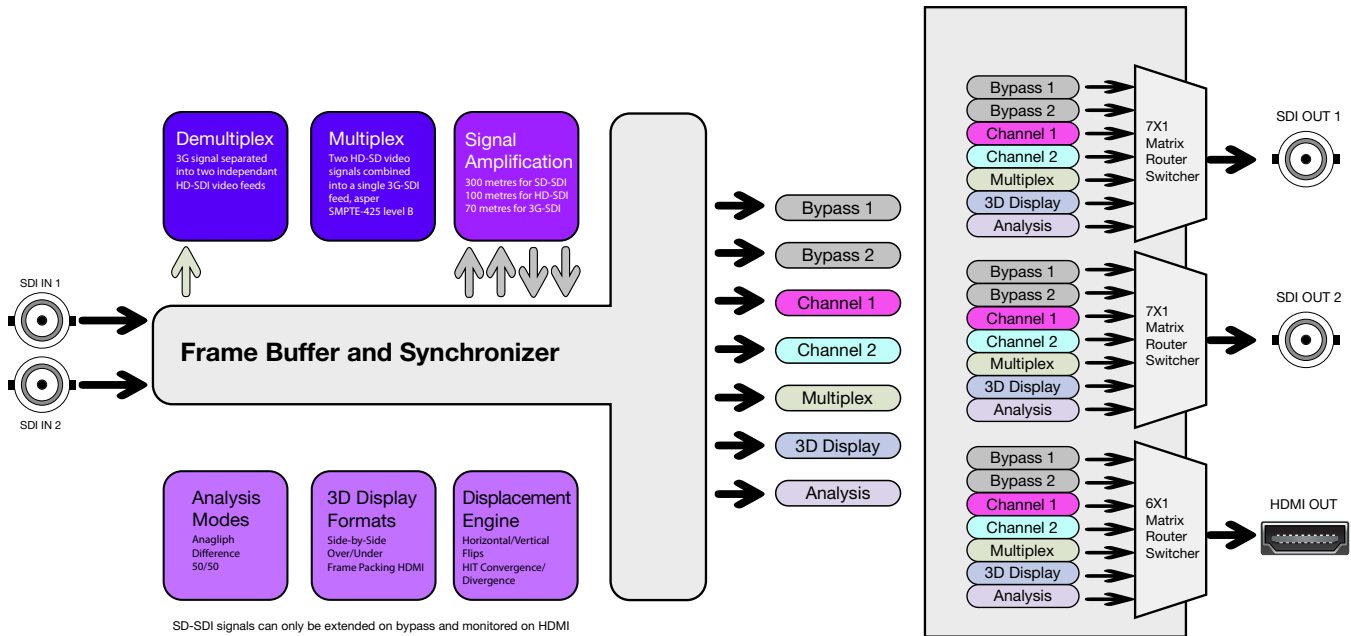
Demultiplex
3G signal separated into two independant HD-SDI video feeds

Multiplex
Two HD-SD video signals combined into a single 3G-SDI feed, asper SMPTE-425 level B

Signal Amplification
300 metres for SD-SDI
100 metres for HD-SDI
70 metres for 3G-SDI

SDI IN 1

SDI IN 2

Frame Buffer and Synchronizer

Analysis Modes
Anagliph
Difference
50/50

3D Display Formats
Side-by-Side
Over/Under
Frame Packing HDMI

Displacement Engine
Horizontal/Vertical Flips
HIT Convergence/ Divergence

SD-SDI signals can only be extended on bypass and monitored on HDMI

Bypass 1
Bypass 2
Channel 1
Channel 2
Multiplex
3D Display
Analysis

Bypass 1
Bypass 2
Channel 1
Channel 2
Multiplex
3D Display
Analysis

7X1 Matrix Router Switcher

SDI OUT 1

Bypass 1
Bypass 2
Channel 1
Channel 2
Multiplex
3D Display
Analysis

7X1 Matrix Router Switcher

SDI OUT 2

Bypass 1
Bypass 2
Channel 1
Channel 2
Multiplex
3D Display
Analysis

6X1 Matrix Router Switcher

HDMI OUT